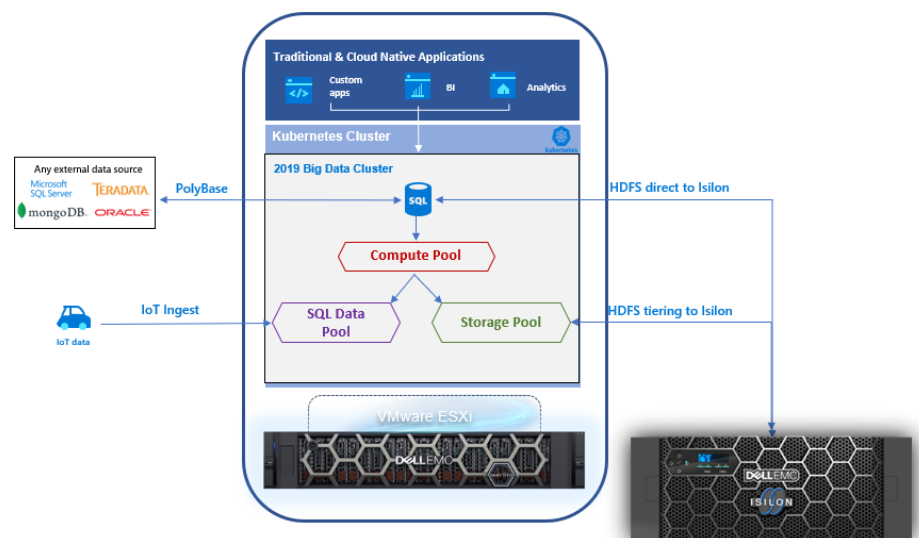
Traditional & Cloud Native Applications

Custom apps

BI

Analytics

Kubernetes Cluster

kubernetes

2019 Big Data Cluster

Any external data source

Microsoft SQL Server

TERADATA

mongoDB.

ORACLE

PolyBase

SQL

HDFS direct to Isilon

Compute Pool

IoT Ingest

IoT data

SQL Data Pool

Storage Pool

HDFS tiering to Isilon

VMware ESXi

DELL EMC

DELL EMC

ISILON